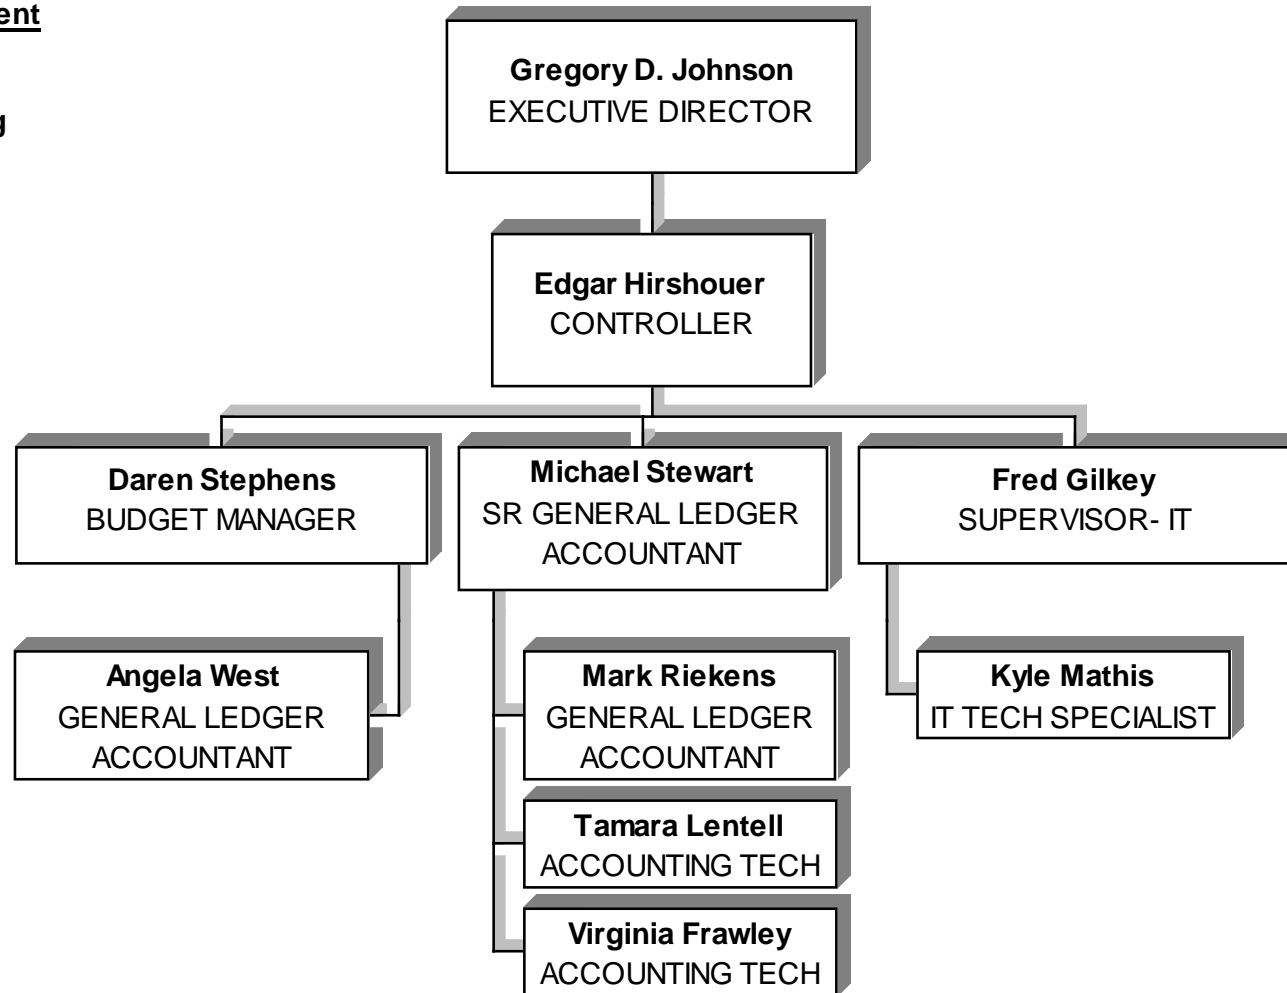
ent

g

**Gregory D. Johnson**
EXECUTIVE DIRECTOR

**Edgar Hirshouer**
CONTROLLER

**Daren Stephens**
BUDGET MANAGER

**Michael Stewart**
SR GENERAL LEDGER ACCOUNTANT

**Fred Gilkey**
SUPERVISOR- IT

**Angela West**
GENERAL LEDGER ACCOUNTANT

**Mark Riekens**
GENERAL LEDGER ACCOUNTANT

**Kyle Mathis**
IT TECH SPECIALIST

**Tamara Lentell**
ACCOUNTING TECH

**Virginia Frawley**
ACCOUNTING TECH